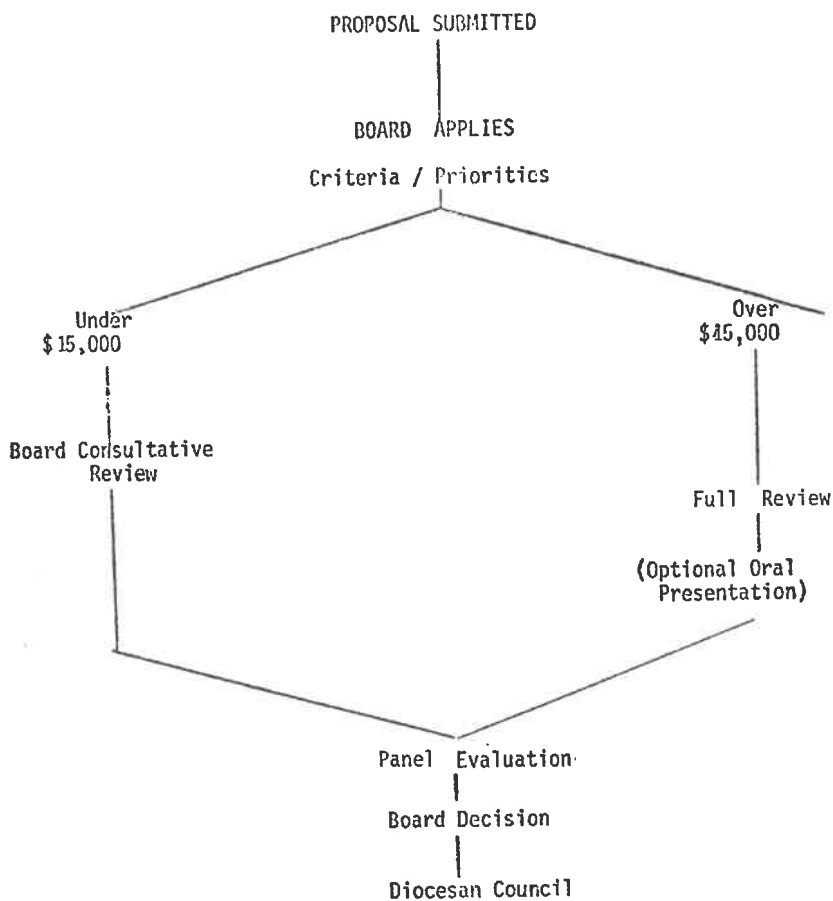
PROPOSAL SUBMITTED

BOARD APPLIES

Criteria / Priorities

Under
$ 15,000

Over
$15,000

Board Consultative
Review

Full Review

(Optional Oral
Presentation)

Panel Evaluation

Board Decision

Diocesan Council